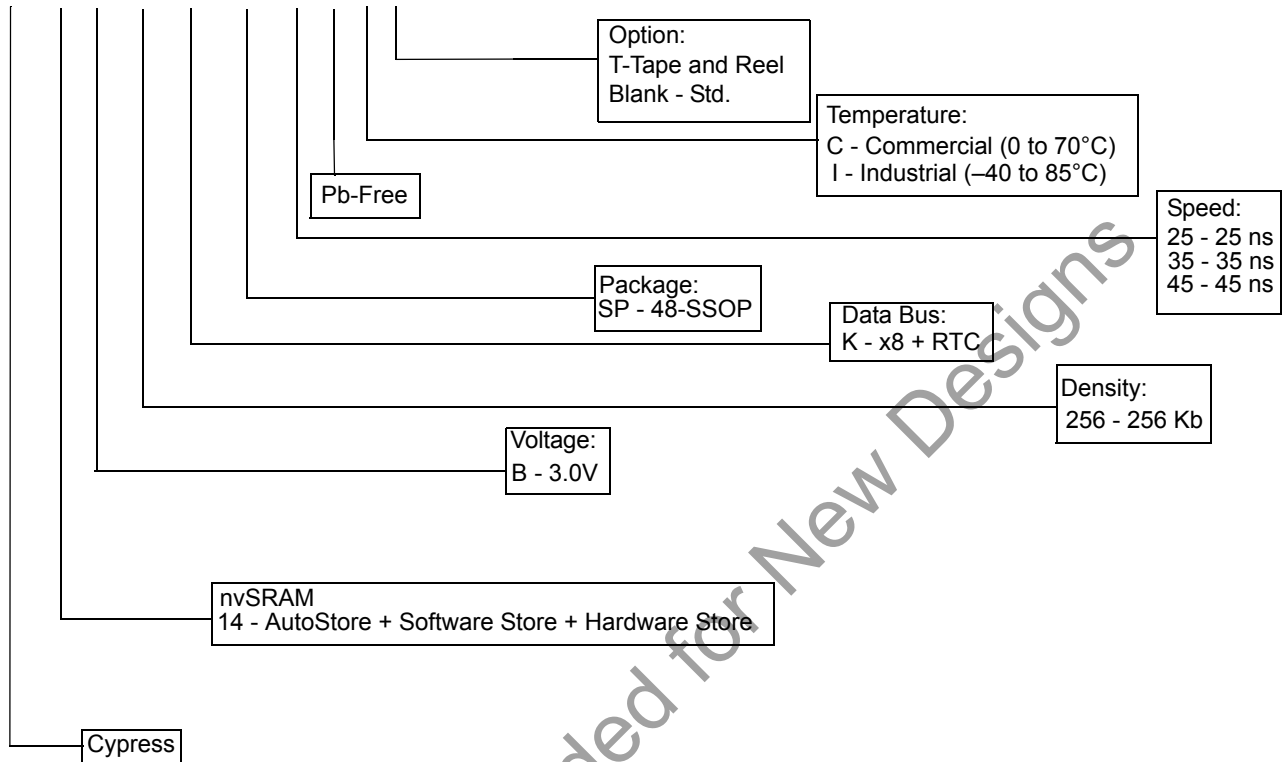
Option:
T-Tape and Reel
Blank - Std.

Temperature:
C - Commercial (0 to 70°C)
I - Industrial (–40 to 85°C)

Pb-Free

Speed:
25 - 25 ns
35 - 35 ns
45 - 45 ns

Package:
SP - 48-SSOP

Data Bus:
K - x8 + RTC

Density:
256 - 256 Kb

Voltage:
B - 3.0V

nvSRAM
14 - AutoStore + Software Store + Hardware Store

Cypress

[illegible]ded for New Designs